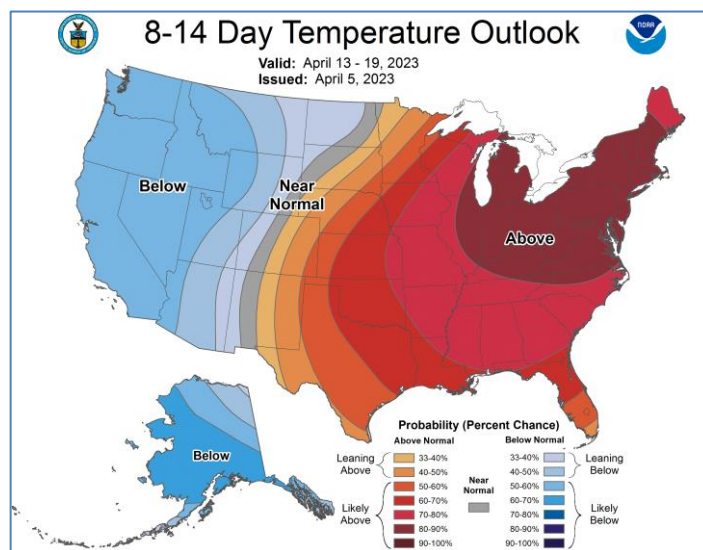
8-14 Day Temperature Outlook

Valid: April 13 - 19, 2023
Issued: April 5, 2023

NOAA

Below

Near Normal

Above

Below

Probability (Percent Chance)

Above Normal
Leaning Above
33-40%
40-50%
Likely Above
50-60%
60-70%
70-80%
80-90%
90-100%

Near Normal

Below Normal
33-40%
40-50%
Leaning Below
50-60%
60-70%
70-80%
80-90%
90-100%
Likely Below